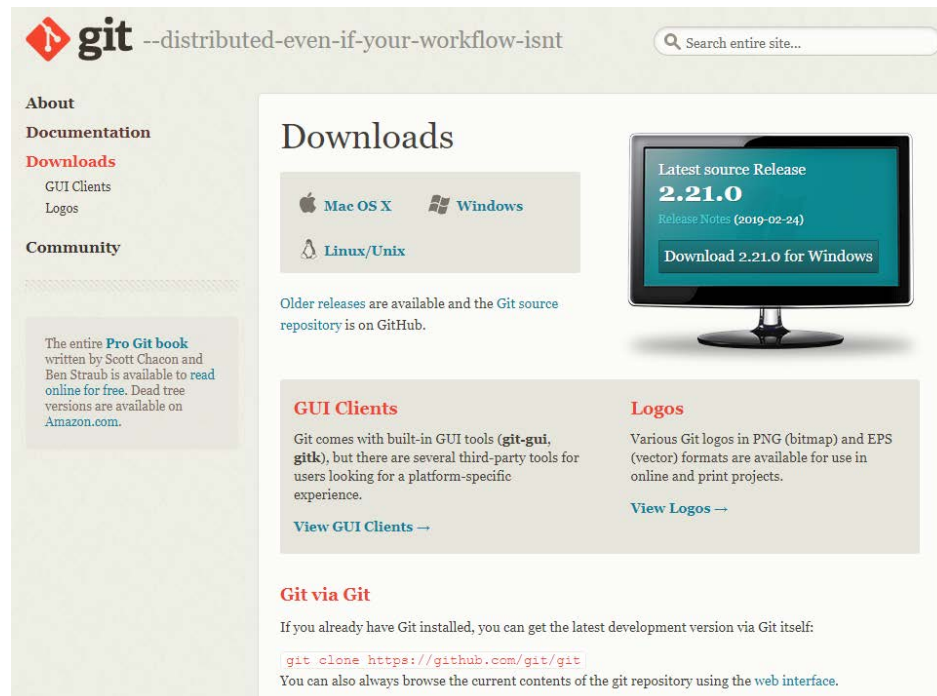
git --distributed-even-if-your-workflow-isnt

Search entire site...

About
Documentation
Downloads
GUI Clients
Logos
Community

The entire Pro Git book written by Scott Chacon and Ben Straub is available to read online for free. Dead tree versions are available on Amazon.com.

Downloads

Mac OS X
Windows
Linux/Unix

Older releases are available and the Git source repository is on GitHub.

Latest source Release
2.21.0
Release Notes (2019-02-24)
Download 2.21.0 for Windows

GUI Clients

Git comes with built-in GUI tools (git-gui, gitk), but there are several third-party tools for users looking for a platform-specific experience.

View GUI Clients →

Logos

Various Git logos in PNG (bitmap) and EPS (vector) formats are available for use in online and print projects.

View Logos →

Git via Git

If you already have Git installed, you can get the latest development version via Git itself:

git clone https://github.com/git/git

You can also always browse the current contents of the git repository using the web interface.